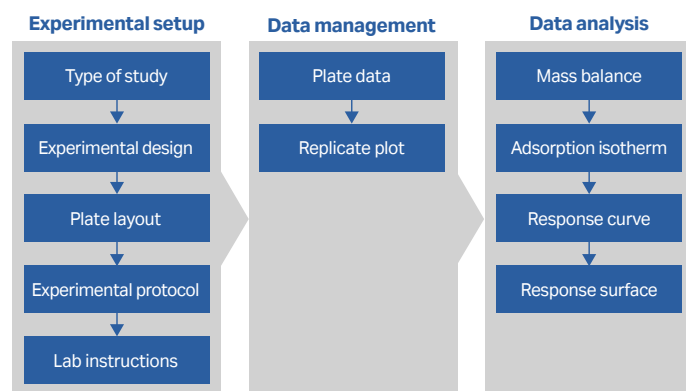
Experimental setup

Type of study

Experimental design

Plate layout

Experimental protocol

Lab instructions

Data management

Plate data

Replicate plot

Data analysis

Mass balance

Adsorption isotherm

Response curve

Response surface